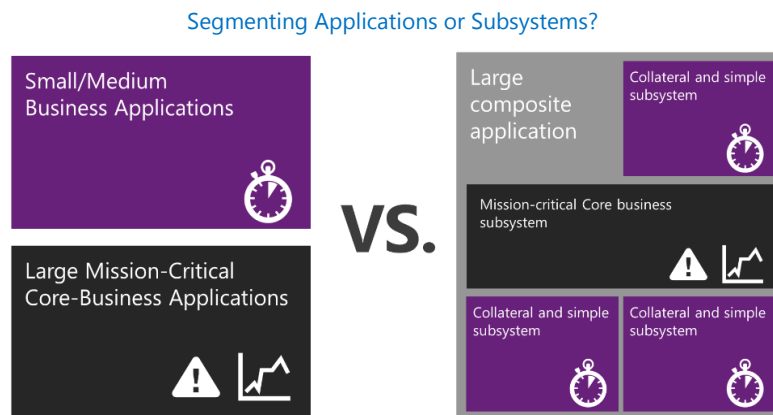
Segmenting Applications or Subsystems?

Small/Medium Business Applications

Large Mission-Critical Core-Business Applications

VS.

Large composite application

Collateral and simple subsystem

Mission-critical Core business subsystem

Collateral and simple subsystem

Collateral and simple subsystem